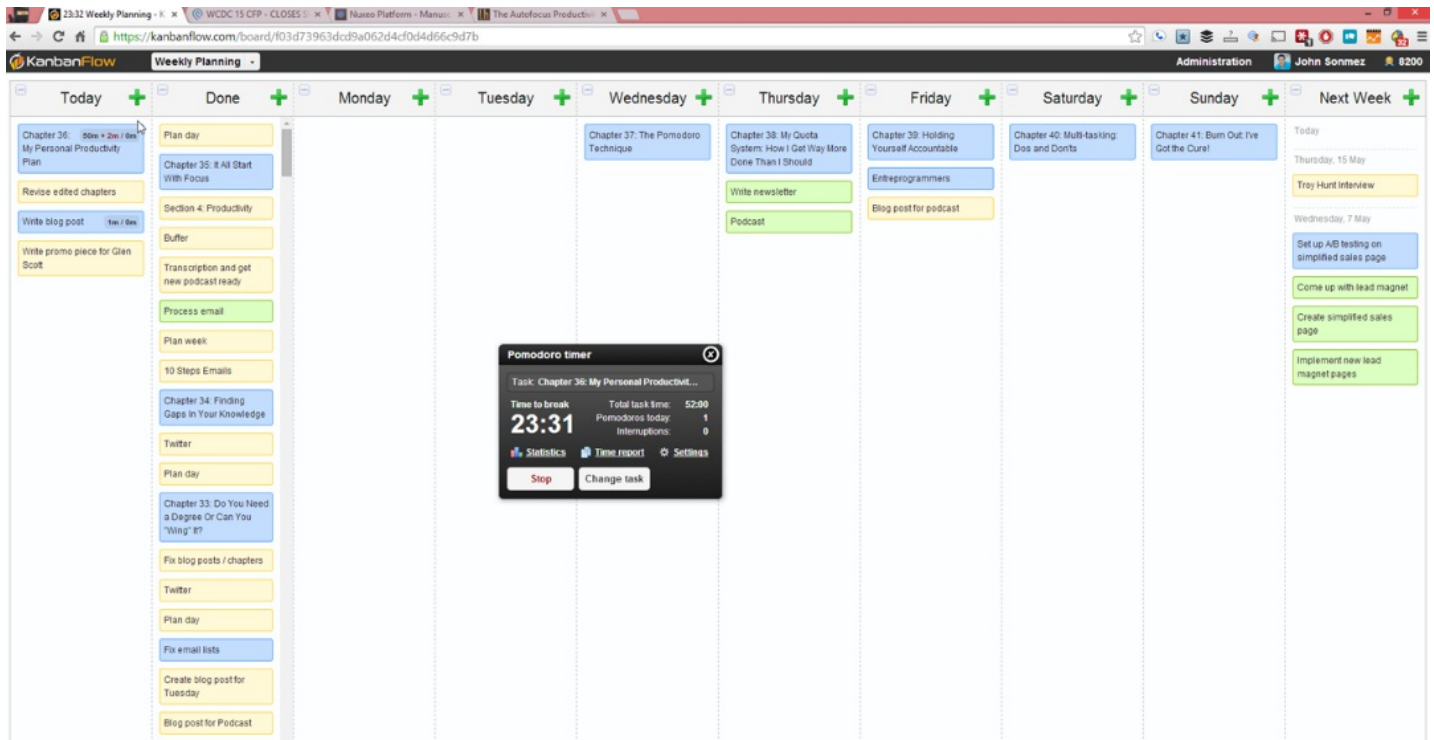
23:32 Weekly Planning - K ×
WCDC 15 CFP - CLOSES S ×
Nuxeo Platform - Manus ×
The Autofocus Productivi ×

https://kanbanflow.com/board/f03d73963dcd9a062d4cf0d4d66c9d7b

KanbanFlow
Weekly Planning
Administration
John Sonmez
8200

Today
Chapter 36: My Personal Productivity Plan 50m + 2m / 0m
Revise edited chapters
Write blog post 1m / 0m
Write promo piece for Glen Scott

Done
Plan day
Chapter 35: It All Start With Focus
Section 4: Productivity
Buffer
Transcription and get new podcast ready
Process email
Plan week
10 Steps Emails
Chapter 34: Finding Gaps In Your Knowledge
Twitter
Plan day
Chapter 33: Do You Need a Degree Or Can You "Wing" It?
Fix blog posts / chapters
Twitter
Plan day
Fix email lists
Create blog post for Tuesday
Blog post for Podcast

Monday

Tuesday

Wednesday
Chapter 37: The Pomodoro Technique

Thursday
Chapter 38: My Quota System: How I Get Way More Done Than I Should
Write newsletter
Podcast

Friday
Chapter 39: Holding Yourself Accountable
Entreprogrammers
Blog post for podcast

Saturday
Chapter 40: Multi-tasking: Dos and Don'ts

Sunday
Chapter 41: Burn Out: I've Got the Cure!

Next Week
Today
Thursday, 15 May
Troy Hunt interview
Wednesday, 7 May
Set up A/B testing on simplified sales page
Come up with lead magnet
Create simplified sales page
Implement new lead magnet pages

Pomodoro timer
Task: Chapter 36: My Personal Productivit...
Time to break
23:31
Total task time: 52:00
Pomodoros today: 1
Interruptions: 0
Statistics
Time report
Settings
Stop
Change task